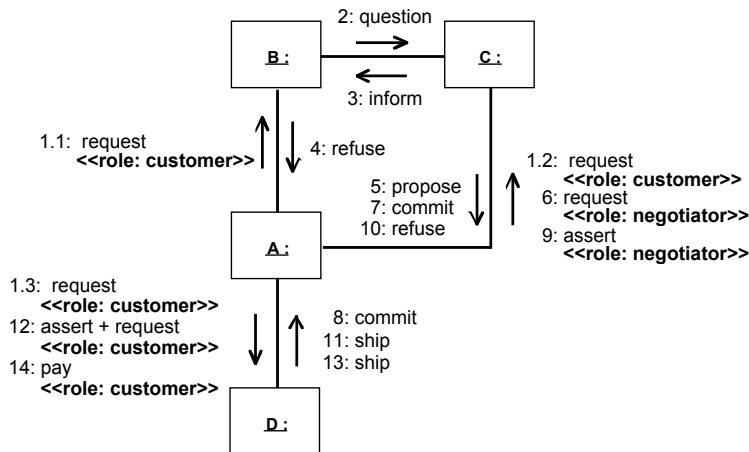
2: question

B :

C :

3: inform

1.1: request
<<role: customer>>

4: refuse

1.2: request
<<role: customer>>
6: request
<<role: negotiator>>
9: assert
<<role: negotiator>>

5: propose
7: commit
10: refuse

A :

1.3: request
<<role: customer>>
12: assert + request
<<role: customer>>
14: pay
<<role: customer>>

8: commit
11: ship
13: ship

D :